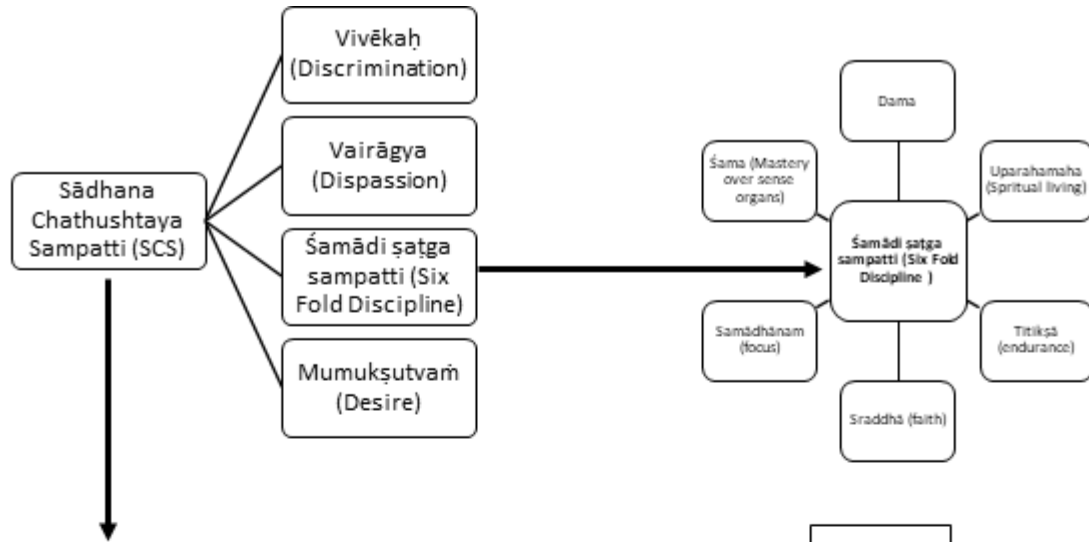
Sādhana Chathushtaya Sampatti (SCS)

Vivēkaḥ (Discrimination)

Vairāgya (Dispassion)

Śamādi ṣaṭga sampatti (Six Fold Discipline)

Mumukṣutvaṁ (Desire)

Dama

Śama (Mastery over sense organs)

Uparahamaha (Spritual living)

Śamādi ṣaṭga sampatti (Six Fold Discipline )

Samādhānam (focus)

Titikṣā (endurance)

Sraddhā (faith)